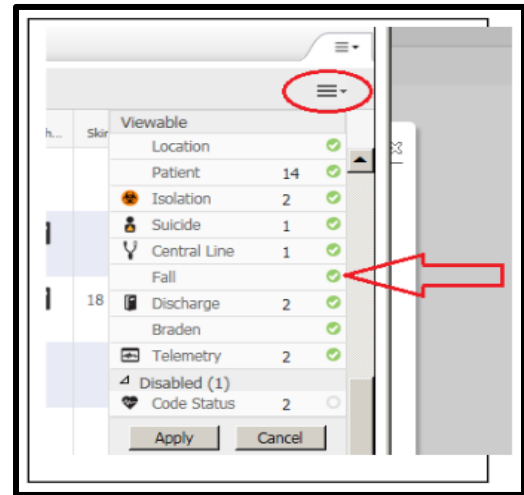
h... Skin

18

Viewable

| | | |
|---|---|---|
| Location | | |
| Patient | 14 | |
| Isolation | 2 | |
| Suicide | 1 | |
| Central Line | 1 | |
| Fall | | |
| Discharge | 2 | |
| Braden | | |
| Telemetry | 2 | |

Disabled (1)

| | | |
|---|---|---|
| Code Status | 2 | |

Apply Cancel